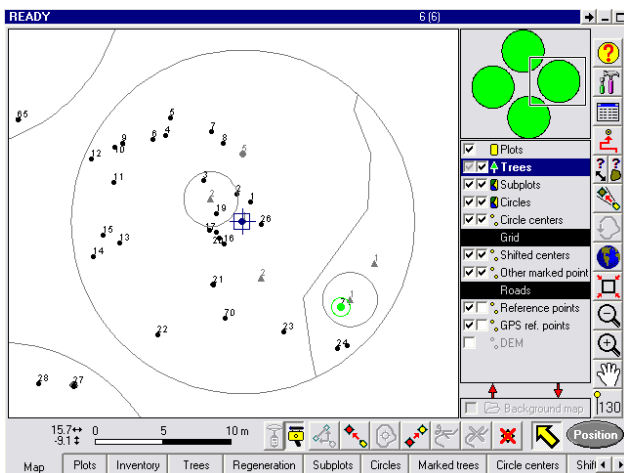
READY

6 (6)

Plots
Trees
Subplots
Circles
Circle centers
Grid
Shifted centers
Other marked point
Roads
Reference points
GPS ref. points
DEM

Background map

130

55
5
9
6
4
7
8
5
10
12
11
3
2
1
2
19
26
17
20
16
15
13
14
21
2
1
2
1
70
22
23
24
28
27

15.7↔
-9.1↕
0
5
10 m

Position

Map
Plots
Inventory
Trees
Regeneration
Subplots
Circles
Marked trees
Circle centers
Shif